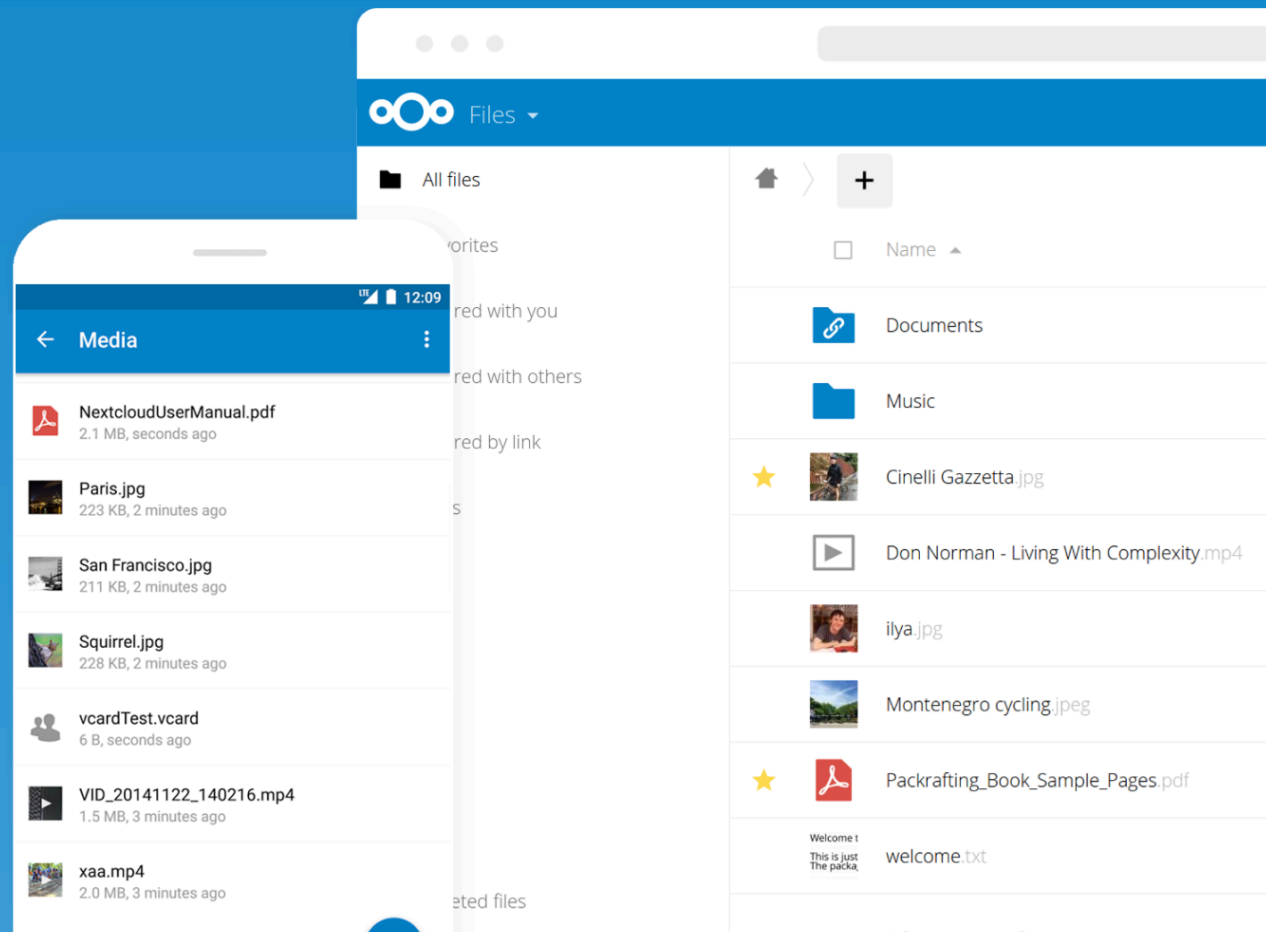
Files

All files

vorites

red with you

red with others

red by link

s

eted files

Name

Documents

Music

Cinelli Gazzetta.jpg

Don Norman - Living With Complexity.mp4

ilya.jpg

Montenegro cycling.jpeg

Packrafting_Book_Sample_Pages.pdf

Welcome t
This is just
The packa

welcome.txt

LTE 12:09

Media

NextcloudUserManual.pdf
2.1 MB, seconds ago

Paris.jpg
223 KB, 2 minutes ago

San Francisco.jpg
211 KB, 2 minutes ago

Squirrel.jpg
228 KB, 2 minutes ago

vcardTest.vcard
6 B, seconds ago

VID_20141122_140216.mp4
1.5 MB, 3 minutes ago

xaa.mp4
2.0 MB, 3 minutes ago